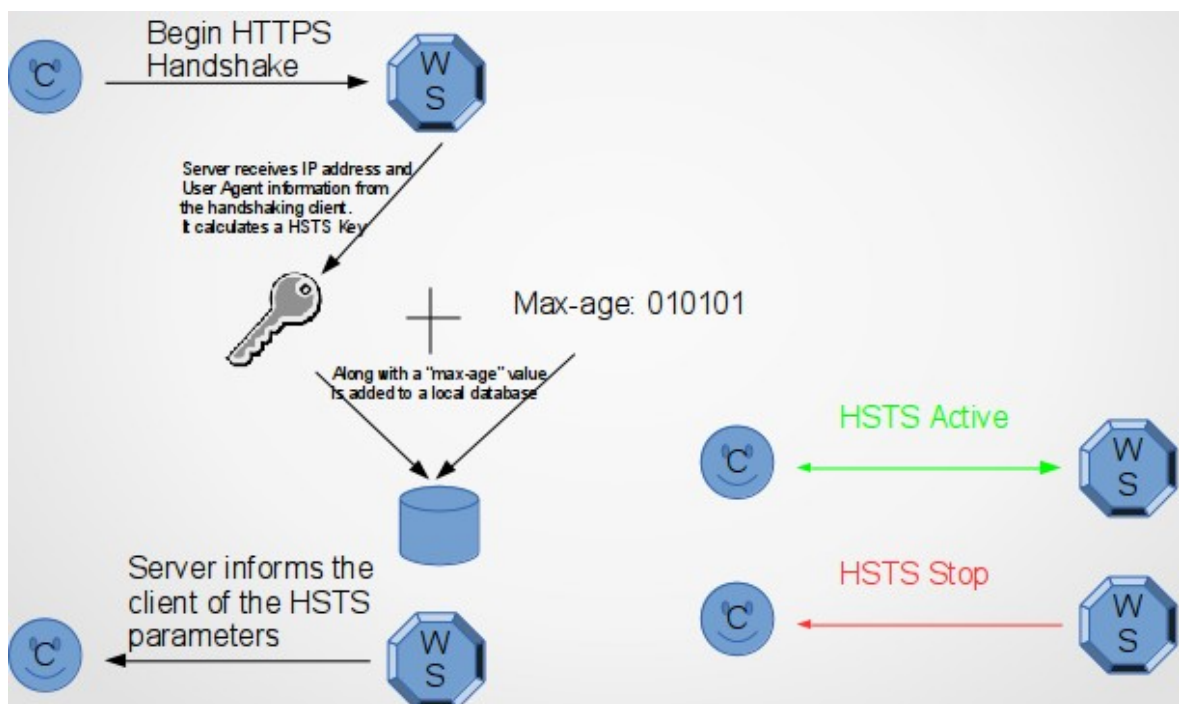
C

Begin HTTPS Handshake

W S

Server receives IP address and User Agent information from the handshaking client. It calculates a HSTS Key

Max-age: 010101

Along with a "max-age" value is added to a local database

HSTS Active

C

W S

HSTS Stop

C

W S

Server informs the client of the HSTS parameters

C

W S